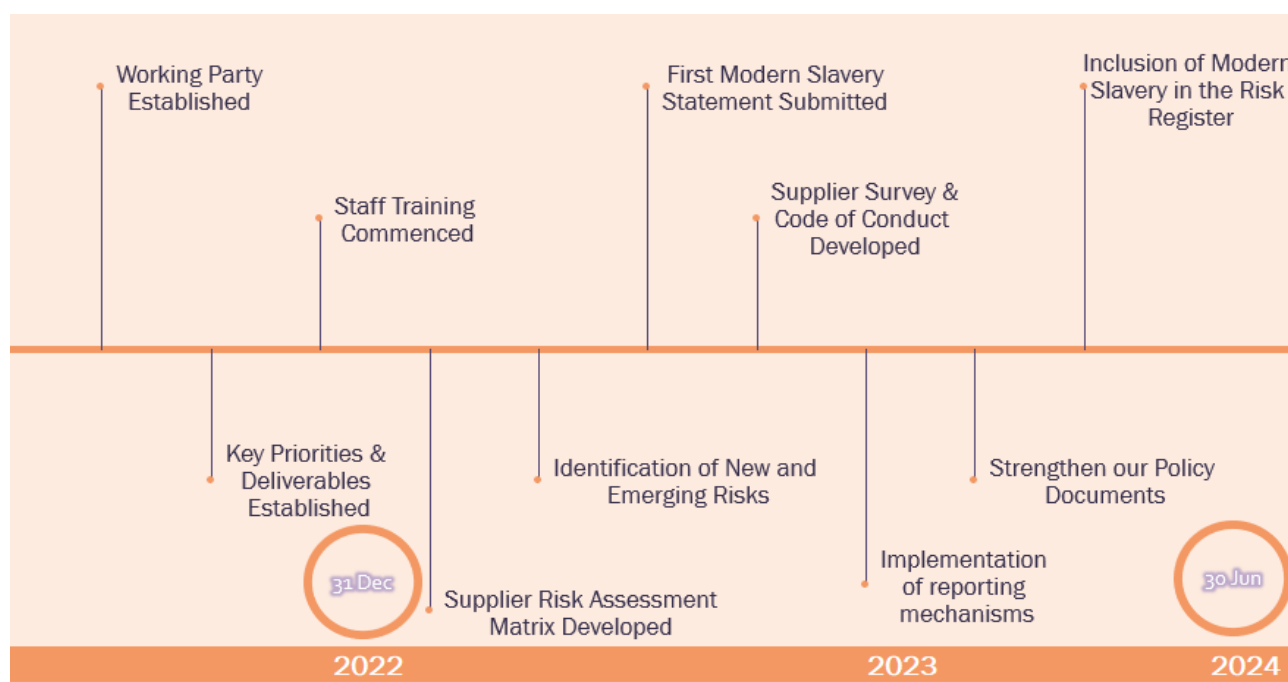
Working Party Established

Key Priorities & Deliverables Established

Staff Training Commenced

31 Dec

Supplier Risk Assessment Matrix Developed

Identification of New and Emerging Risks

First Modern Slavery Statement Submitted

Supplier Survey & Code of Conduct Developed

Implementation of reporting mechanisms

Strengthen our Policy Documents

Inclusion of Modern Slavery in the Risk Register

30 Jun

2022

2023

2024